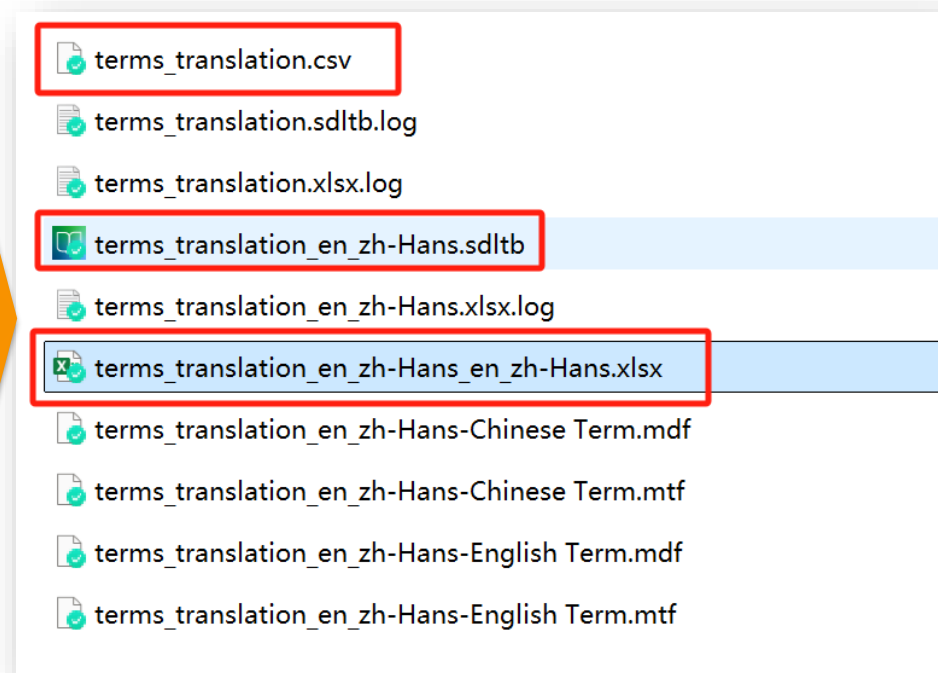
terms_translation.csv
terms_translation.sdltb.log
terms_translation.xlsx.log
terms_translation_en_zh-Hans.sdltb
terms_translation_en_zh-Hans.xlsx.log
terms_translation_en_zh-Hans_en_zh-Hans.xlsx
terms_translation_en_zh-Hans-Chinese Term.mdf
terms_translation_en_zh-Hans-Chinese Term.mtf
terms_translation_en_zh-Hans-English Term.mdf
terms_translation_en_zh-Hans-English Term.mtf